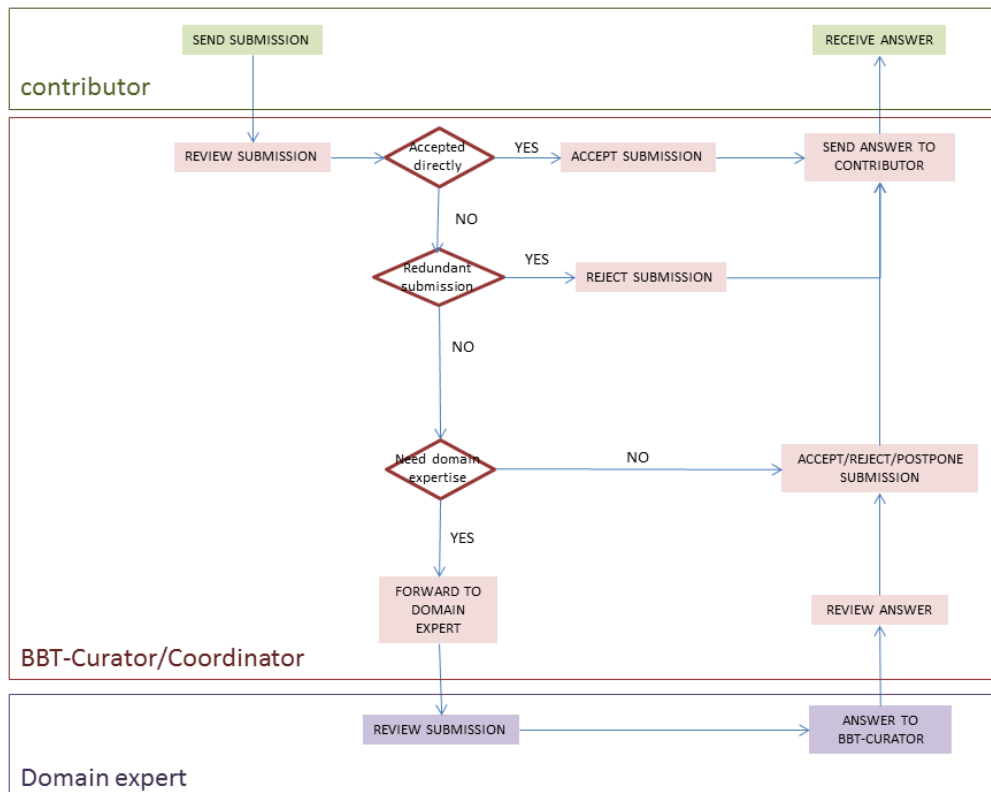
SEND SUBMISSION

RECEIVE ANSWER

contributor

REVIEW SUBMISSION

Accepted directly

YES

ACCEPT SUBMISSION

SEND ANSWER TO CONTRIBUTOR

NO

Redundant submission

YES

REJECT SUBMISSION

NO

Need domain expertise

NO

ACCEPT/REJECT/POSTPONE SUBMISSION

YES

FORWARD TO DOMAIN EXPERT

REVIEW ANSWER

BBT-Curator/Coordinator

REVIEW SUBMISSION

ANSWER TO BBT-CURATOR

Domain expert